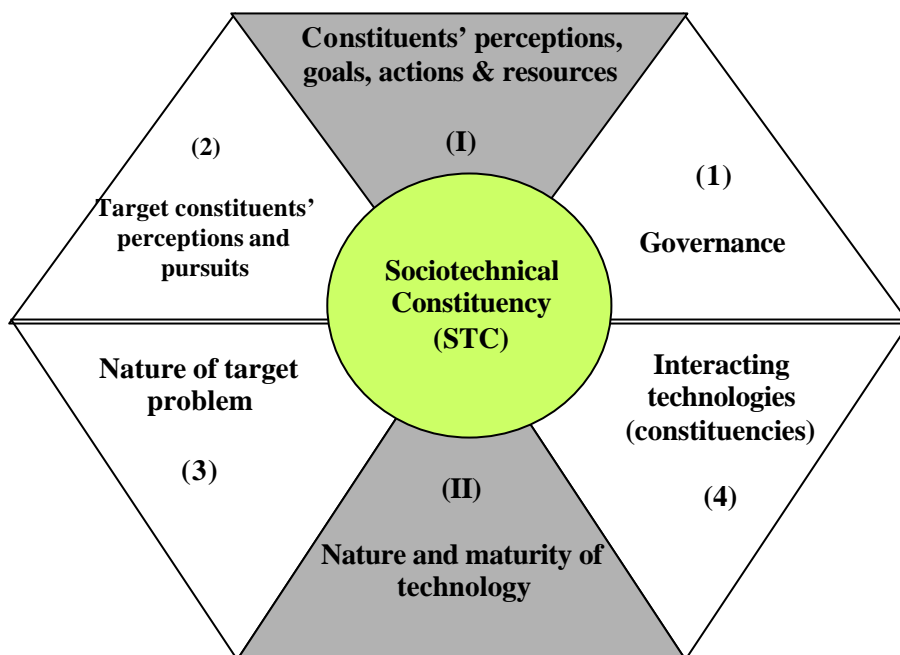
Constituents' perceptions, goals, actions & resources

(I)

(2)

Target constituents' perceptions and pursuits

(1)

Governance

Sociotechnical Constituency (STC)

Nature of target problem

(3)

Interacting technologies (constituencies)

(4)

(II)

Nature and maturity of technology